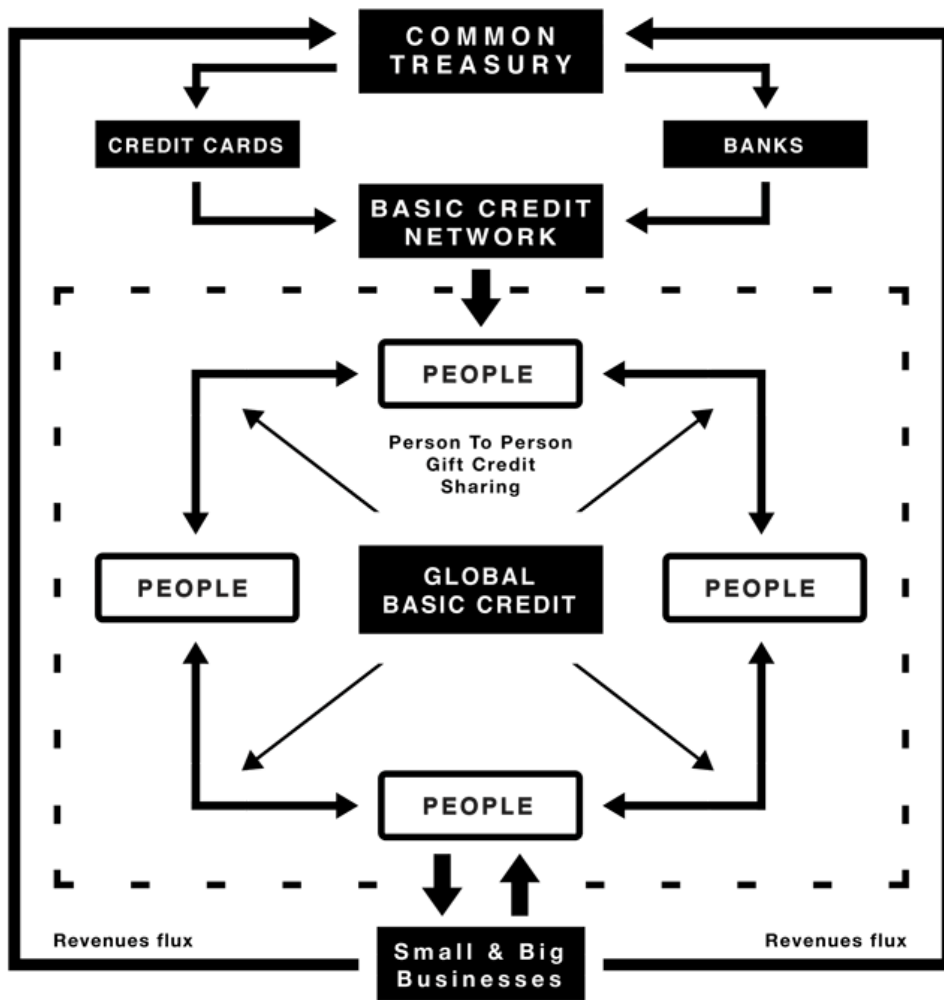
COMMON TREASURY

CREDIT CARDS

BANKS

BASIC CREDIT NETWORK

PEOPLE

Person To Person
Gift Credit
Sharing

PEOPLE

GLOBAL BASIC CREDIT

PEOPLE

PEOPLE

Revenues flux

Small & Big Businesses

Revenues flux